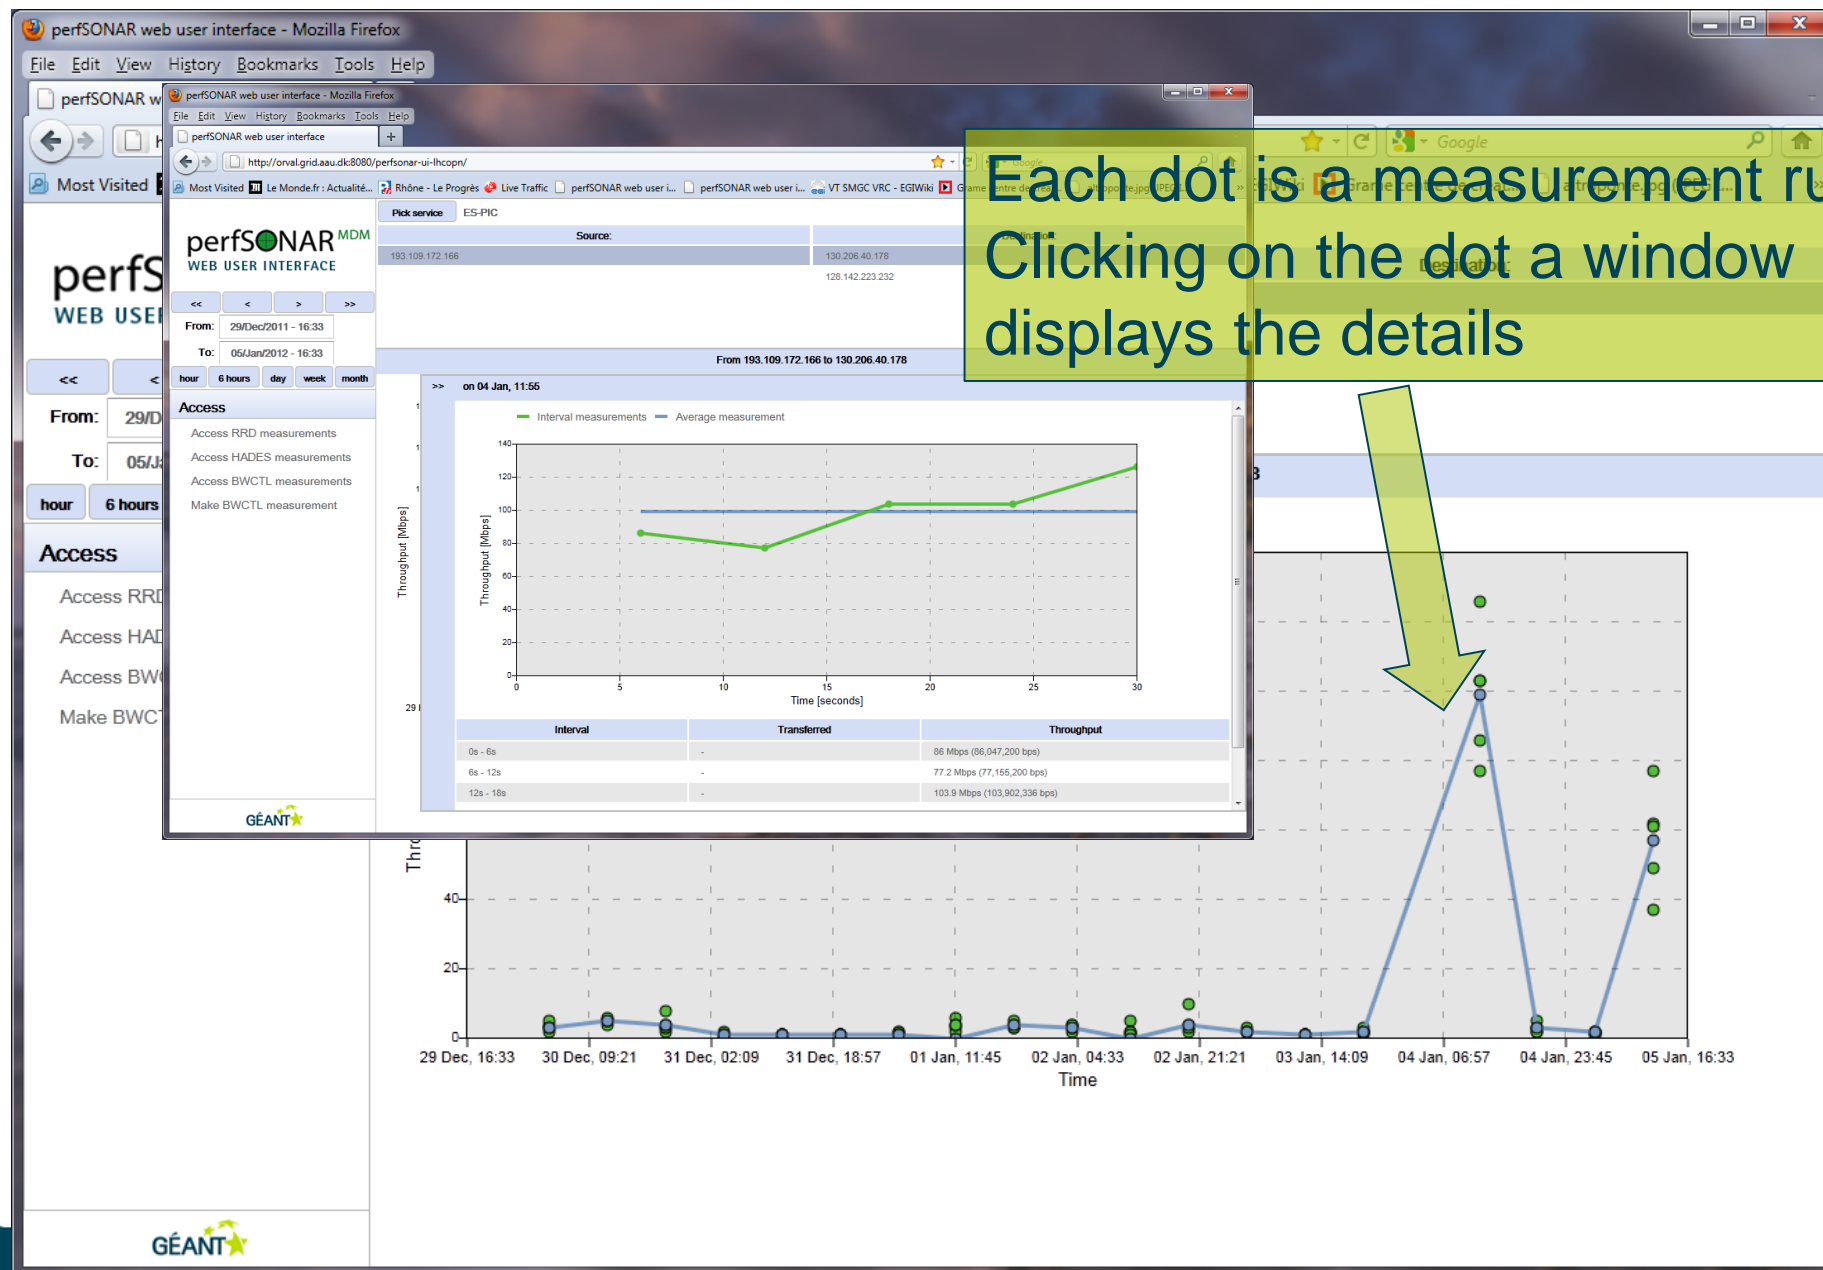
perfSONAR web user interface - Mozilla Firefox
File Edit View History Bookmarks Tools Help
perfSONAR w
Most Visited
perfS
WEB USER
<< <
From: 29/D
To: 05/J
hour 6 hours
Access
Access RRD
Access HAD
Access BW
Make BWC

perfSONAR web user interface - Mozilla Firefox
File Edit View History Bookmarks Tools Help
perfSONAR web user interface
http://orval.grid.aau.dk:8080/perfsonar-ui-lhcopn/
Most Visited Le Monde.fr : Actualité... Rhône - Le Progrès Live Traffic perfSONAR web user i... perfSONAR web user i... VT SMGC VRC - EGIWiki
perfSONAR MDM
WEB USER INTERFACE
Pick service ES-PIC
Source:
193.109.172.166
130.206.40.178
128.142.223.232
<< < > >>
From: 29/Dec/2011 - 16:33
To: 05/Jan/2012 - 16:33
hour 6 hours day week month
Access
Access RRD measurements
Access HADES measurements
Access BWCTL measurements
Make BWCTL measurement
From 193.109.172.166 to 130.206.40.178
>> on 04 Jan, 11:55
Interval measurements Average measurement
Throughput [Mbps]
Time [seconds]
| Interval | Transferred | Throughput |
|---|---|---|
| 0s - 6s | - | 86 Mbps (86,047,200 bps) |
| 6s - 12s | - | 77.2 Mbps (77,155,200 bps) |
| 12s - 18s | - | 103.9 Mbps (103,902,336 bps) |
GÉANT

Each dot is a measurement ru
Clicking on the dot a window displays the details

40
20
0
29 Dec, 16:33 30 Dec, 09:21 31 Dec, 02:09 31 Dec, 18:57 01 Jan, 11:45 02 Jan, 04:33 02 Jan, 21:21 03 Jan, 14:09 04 Jan, 06:57 04 Jan, 23:45 05 Jan, 16:33
Time
GÉANT